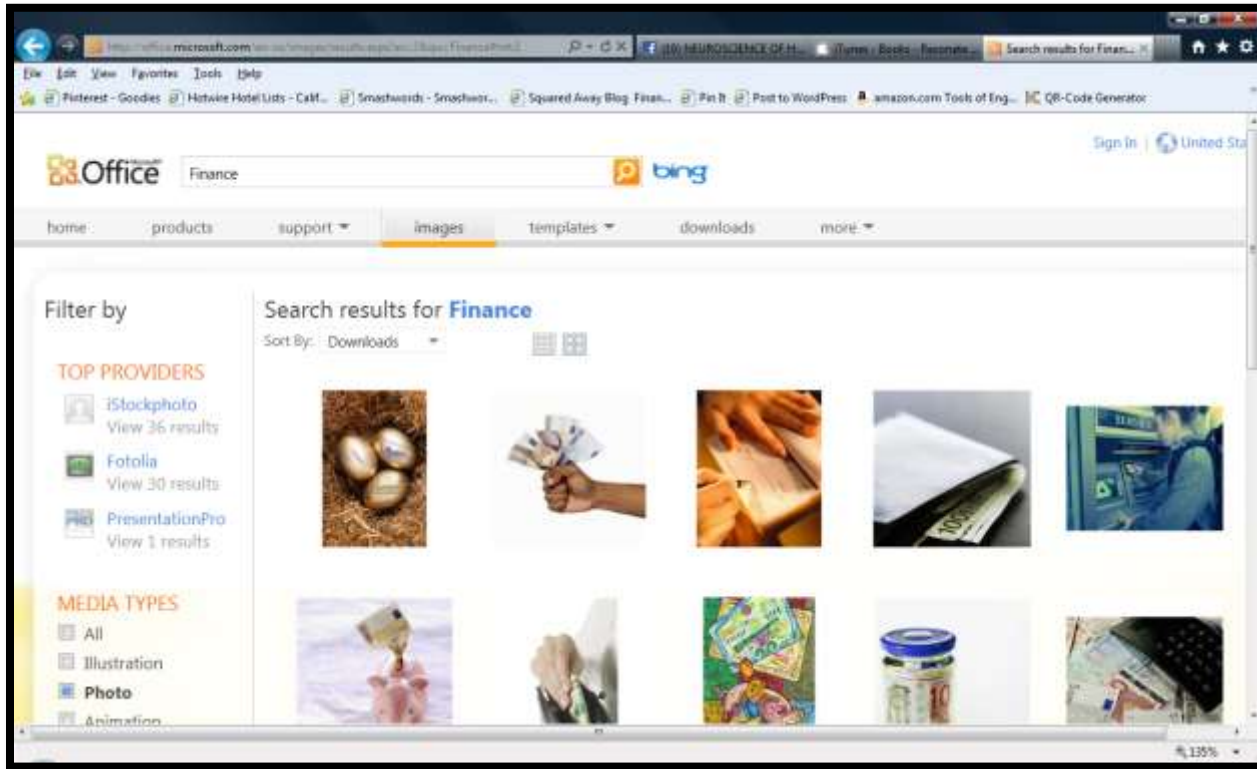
http://office.microsoft.com/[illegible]

(10) NEUROSCIENCE OF H... | iTunes - Books - Resonate... | Search results for Finan...

File Edit View Favorites Tools Help

Pinterest - Goodies | Hotwire Hotel Lists - Calif... | Smashwords - Smashwor... | Squared Away Blog Finan... | Pin It | Post to WordPress | amazon.com Tools of Eng... | QR-Code Generator

Office

Finance

bing

Sign In | United Sta

home | products | support | images | templates | downloads | more

Filter by

TOP PROVIDERS

iStockphoto
View 36 results

Fotolia
View 30 results

PresentationPro
View 1 results

MEDIA TYPES

All

Illustration

Photo

Animation

Search results for Finance

Sort By: Downloads

135%